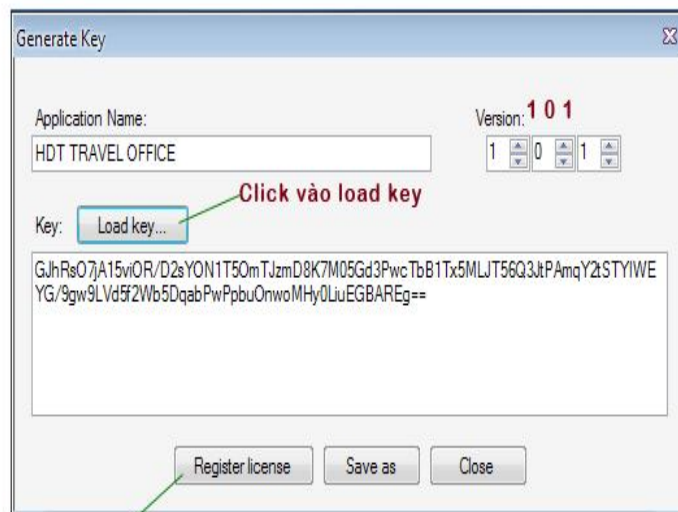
Generate Key

Application Name:
HDT TRAVEL OFFICE

Version: 1 0 1
1 0 1

Click vào load key

Key: Load key...

GJhRsO7jA15viOR/D2sYON1T5OmTJzmD8K7M05Gd3PwcTbB1Tx5MLJT56Q3JtPAmqY2tSTYIWEYG/9gw9LVd5f2Wb5DqabPwPpbuOnwoMHy0LiuEGBAREg==

Register license Save as Close